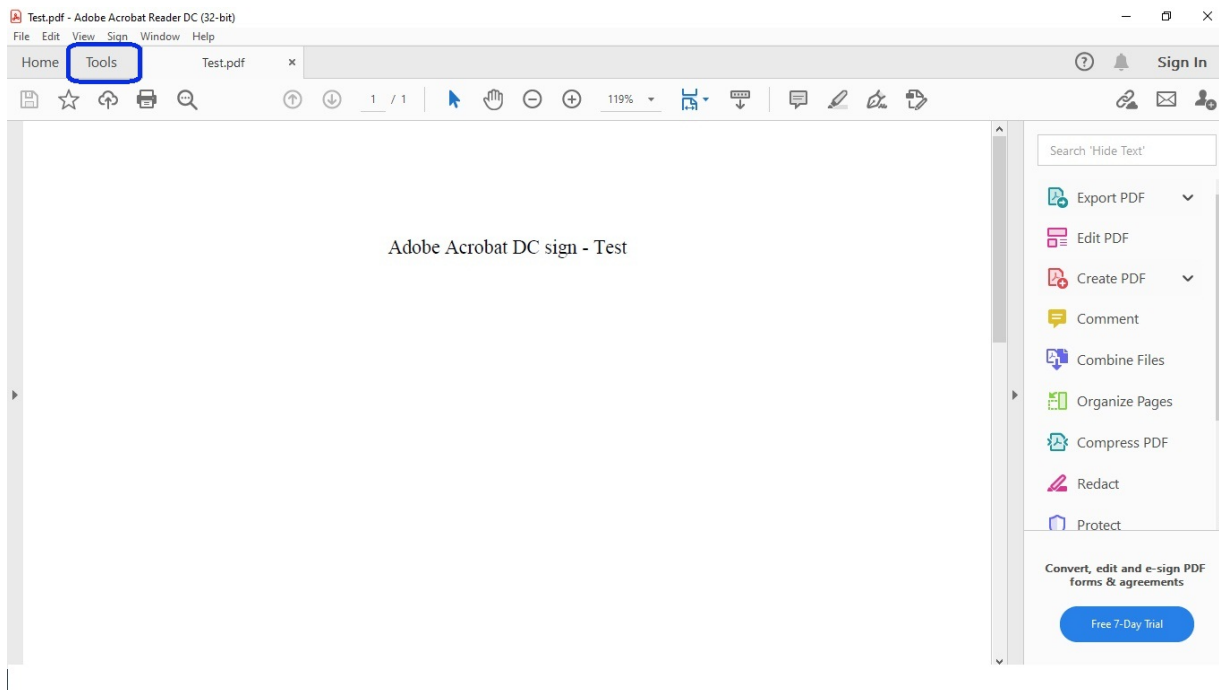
Test.pdf - Adobe Acrobat Reader DC (32-bit)
File Edit View Sign Window Help

Home Tools Test.pdf ×

Sign In

1 / 1 119%

Adobe Acrobat DC sign - Test

Search 'Hide Text'

Export PDF
Edit PDF
Create PDF
Comment
Combine Files
Organize Pages
Compress PDF
Redact
Protect

Convert, edit and e-sign PDF forms & agreements

Free 7-Day Trial